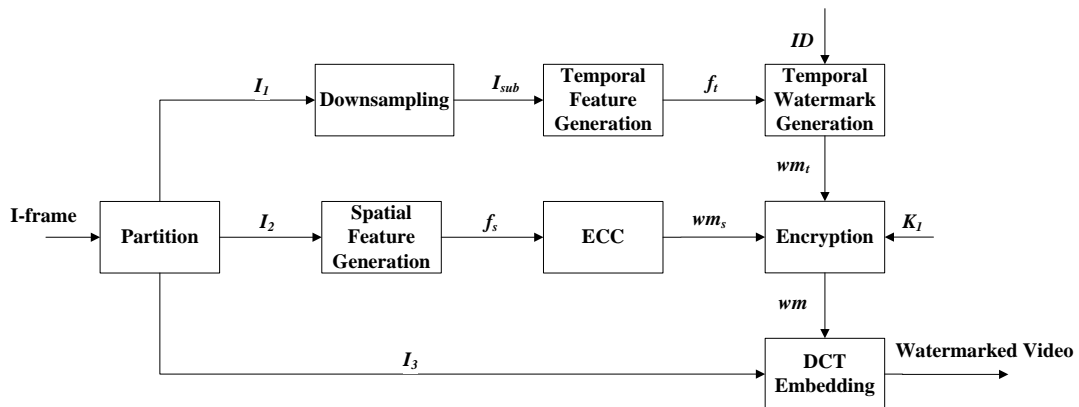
ID

$I_1$

Downsampling

$I_{sub}$

Temporal Feature Generation

$f_t$

Temporal Watermark Generation

$wm_t$

I-frame

Partition

$I_2$

Spatial Feature Generation

$f_s$

ECC

$wm_s$

Encryption

$K_1$

$wm$

$I_3$

DCT Embedding

Watermarked Video